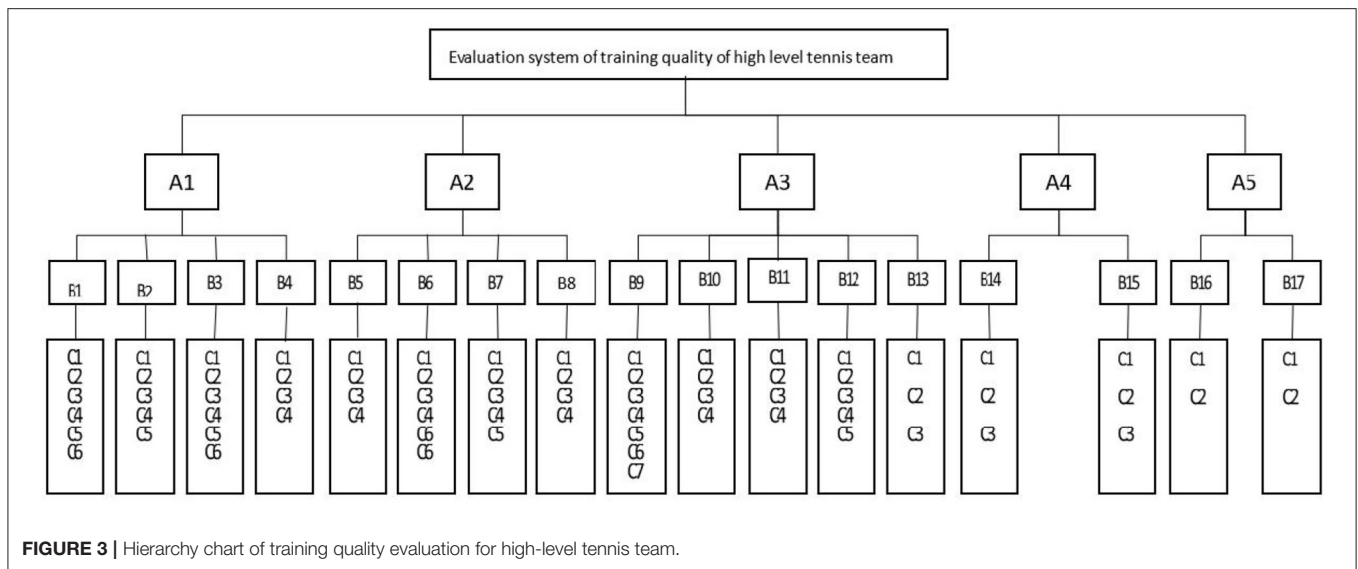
Evaluation system of training quality of high level tennis team

A1

A2

A3

A4

A5

B1

B2

B3

B4

B5

B6

B7

B8

B9

B10

B11

B12

B13

B14

B15

B16

B17

C1 C2 C3 C4 C5 C6

C1 C2 C3 C4 C5

C1 C2 C3 C4 C5 C6

C1 C2 C3 C4

C1 C2 C3 C4

C1 C2 C3 C4 C6 C6

C1 C2 C3 C4 C5

C1 C2 C3 C4

C1 C2 C3 C4 C5 C6 C7

C1 C2 C3 C4

C1 C2 C3 C4

C1 C2 C3 C4 C5

C1 C2 C3

C1 C2 C3

C1 C2 C3

C1 C2

C1 C2

FIGURE 3 | Hierarchy chart of training quality evaluation for high-level tennis team.